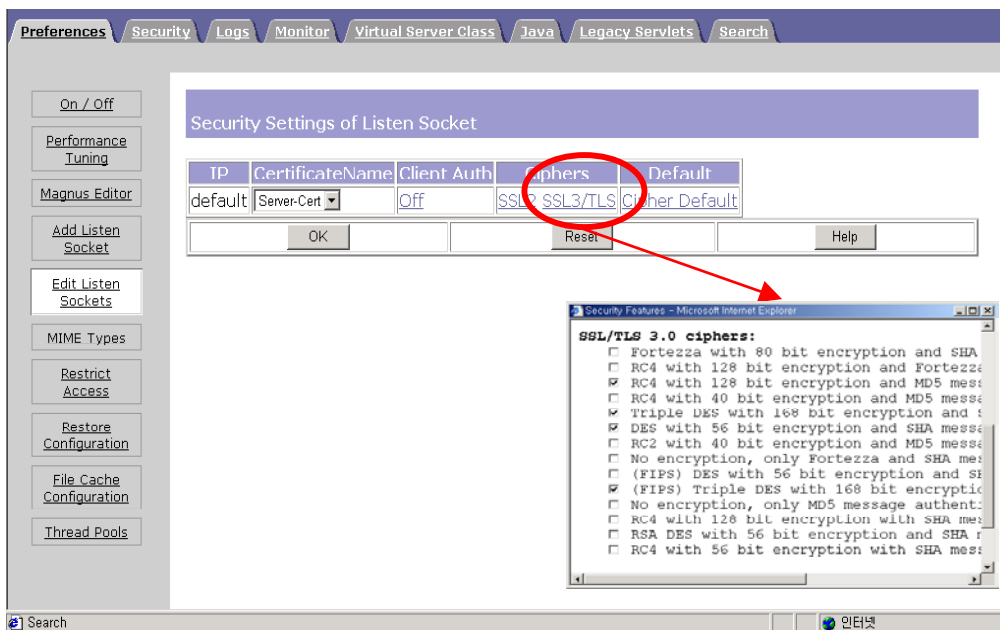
Preferences | Security | Logs | Monitor | Virtual Server Class | Java | Legacy Servlets | Search

On / Off
Performance Tuning
Magnus Editor
Add Listen Socket
Edit Listen Sockets
MIME Types
Restrict Access
Restore Configuration
File Cache Configuration
Thread Pools

Security Settings of Listen Socket

| IP | CertificateName | Client Auth | Ciphers | Default |
|---|---|---|---|---|
| default | Server-Cert | Off | SSL2 SSL3/TLS | Cipher Default |

OK | Reset | Help

Security Features - Microsoft Internet Explorer

SSL/TLS 3.0 ciphers:
Fortezza with 80 bit encryption and SHA
RC4 with 128 bit encryption and Fortezza
RC4 with 128 bit encryption and MD5 mess
RC4 with 40 bit encryption and MD5 messa
Triple DES with 168 bit encryption and S
DES with 56 bit encryption and SHA messa
RC2 with 40 bit encryption and MD5 messa
No encryption, only Fortezza and SHA mes
(FIPS) DES with 56 bit encryption and SH
(FIPS) Triple DES with 168 bit encryptic
No encryption, only MD5 message authenti
RC4 with 128 bit encryption with SHA mes
RSA DES with 56 bit encryption and SHA m
RC4 with 56 bit encryption with SHA mess

Search
인터넷